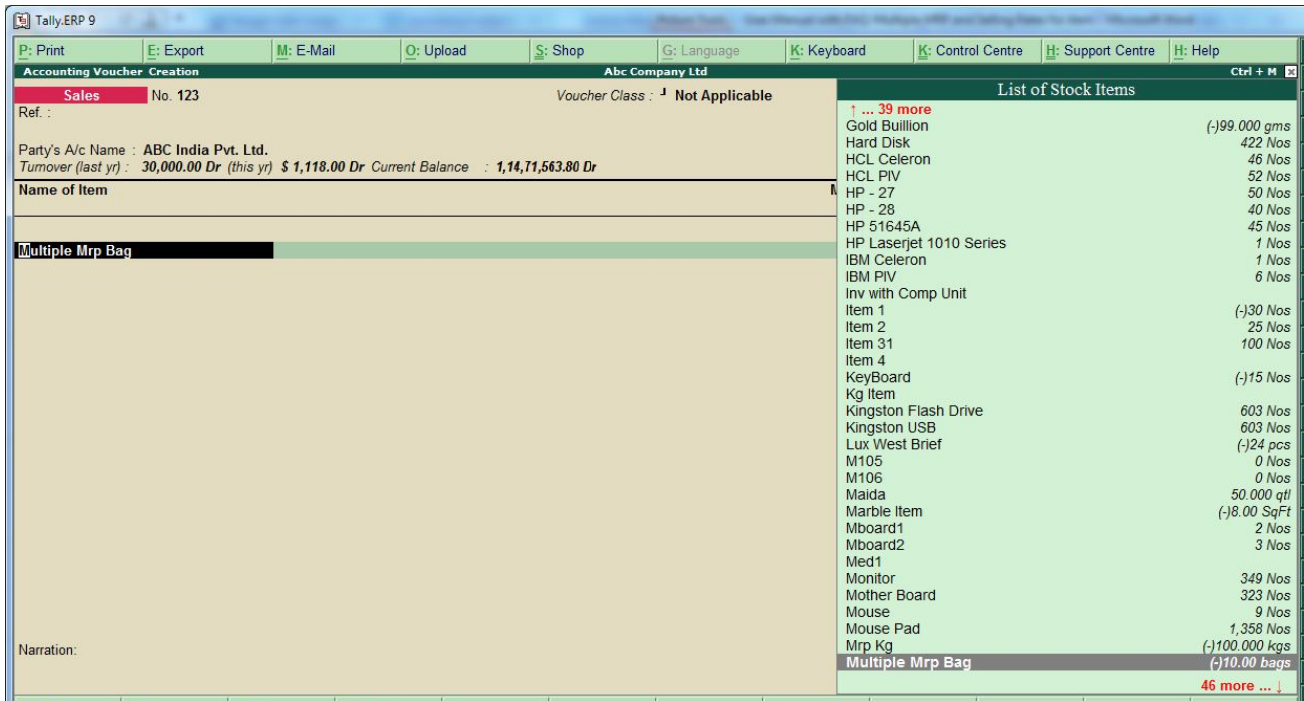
Tally.ERP 9

P: Print | E: Export | M: E-Mail | O: Upload | S: Shop | G: Language | K: Keyboard | K: Control Centre | H: Support Centre | H: Help

Accounting Voucher Creation
Abc Company Ltd
Ctrl + M

Sales No. 123
Voucher Class : Not Applicable
Ref. :

Party's A/c Name : ABC India Pvt. Ltd.
Turnover (last yr) : 30,000.00 Dr (this yr) $ 1,118.00 Dr Current Balance : 1,14,71,563.80 Dr

Name of Item

Multiple Mrp Bag

Narration:

List of Stock Items
↑ ... 39 more
| | |
|---|---|
| Gold Buillion | (-)99.000 gms |
| Hard Disk | 422 Nos |
| HCL Celeron | 46 Nos |
| HCL PIV | 52 Nos |
| HP - 27 | 50 Nos |
| HP - 28 | 40 Nos |
| HP 51645A | 45 Nos |
| HP Laserjet 1010 Series | 1 Nos |
| IBM Celeron | 1 Nos |
| IBM PIV | 6 Nos |
| Inv with Comp Unit | |
| Item 1 | (-)30 Nos |
| Item 2 | 25 Nos |
| Item 31 | 100 Nos |
| Item 4 | |
| KeyBoard | (-)15 Nos |
| Kg Item | |
| Kingston Flash Drive | 603 Nos |
| Kingston USB | 603 Nos |
| Lux West Brief | (-)24 pcs |
| M105 | 0 Nos |
| M106 | 0 Nos |
| Maida | 50.000 qtl |
| Marble Item | (-)8.00 SqFt |
| Mboard1 | 2 Nos |
| Mboard2 | 3 Nos |
| Med1 | |
| Monitor | 349 Nos |
| Mother Board | 323 Nos |
| Mouse | 9 Nos |
| Mouse Pad | 1,358 Nos |
| Mrp Kg | (-)100.000 kgs |
| Multiple Mrp Bag | (-)10.00 bags |

46 more ... ↓